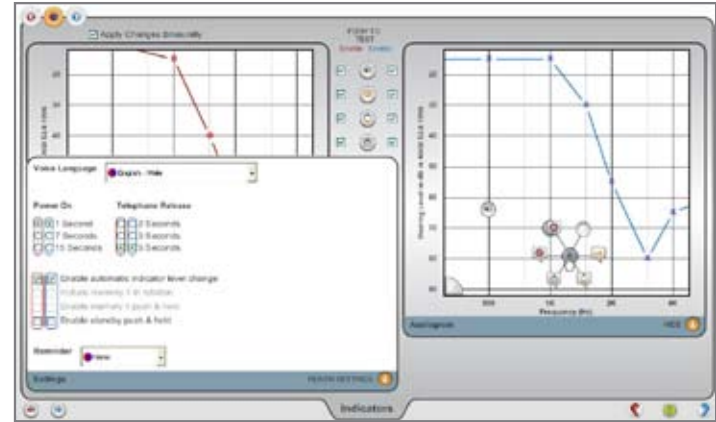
Apply Changes Binaurally

POINT TO TEST
Enable Enable

Voice Language English - Male

Power On
1 Second
7 Seconds
15 Seconds

Telephone Release
2 Seconds
5 Seconds
8 Seconds

Enable automatic indicator level change
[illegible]
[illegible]
Enable standby push & hold

Reminder None

Settings
RESET SETTINGS

Hearing Level in dB re ANSI S3.6 1996

Frequency (Hz)
500 1k 2k 4k

Audiogram
HIDE

Indicators